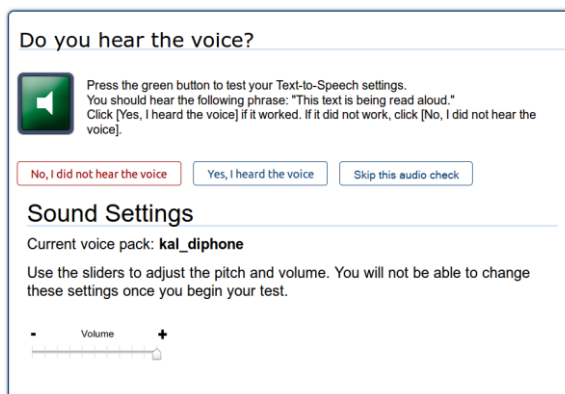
Do you hear the voice?

Press the green button to test your Text-to-Speech settings.
You should hear the following phrase: "This text is being read aloud."
Click [Yes, I heard the voice] if it worked. If it did not work, click [No, I did not hear the voice].

No, I did not hear the voice

Yes, I heard the voice

Skip this audio check

Sound Settings

Current voice pack: **kal_diphone**

Use the sliders to adjust the pitch and volume. You will not be able to change these settings once you begin your test.

- Volume +